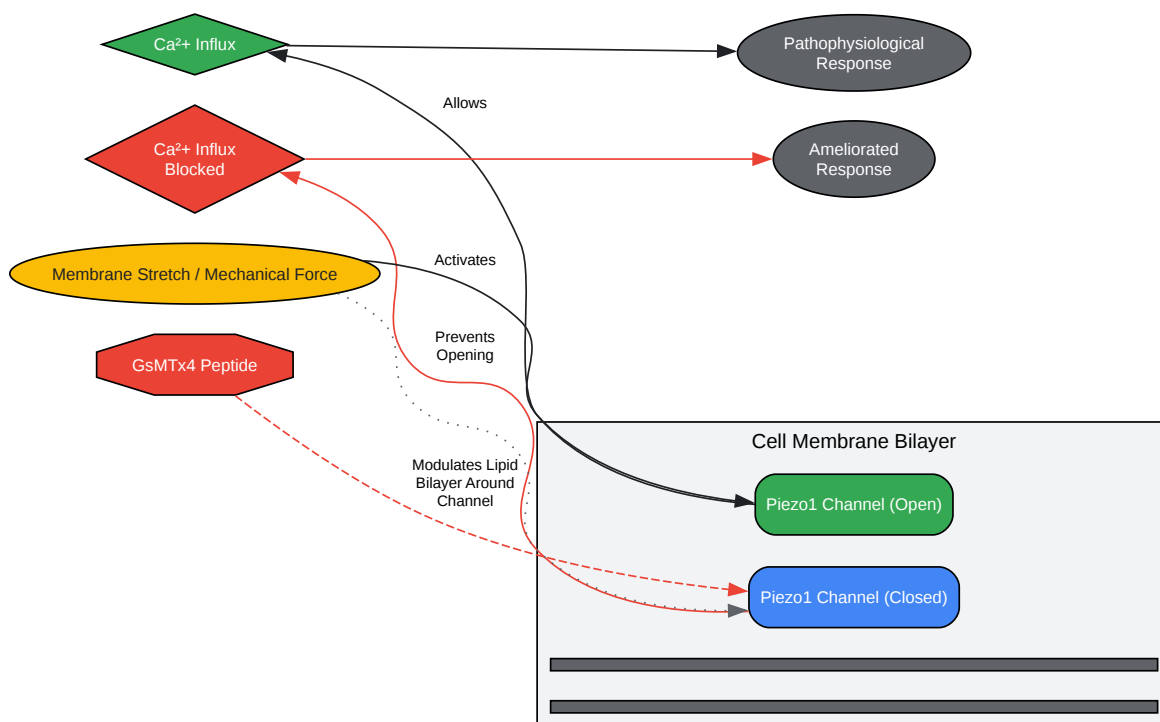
Ca²+ Influx

Pathophysiological Response

Allows

Ca²+ Influx Blocked

Ameliorated Response

Membrane Stretch / Mechanical Force

Activates

GsMTx4 Peptide

Prevents Opening

Cell Membrane Bilayer

Modulates Lipid Bilayer Around Channel

Piezo1 Channel (Open)

Piezo1 Channel (Closed)